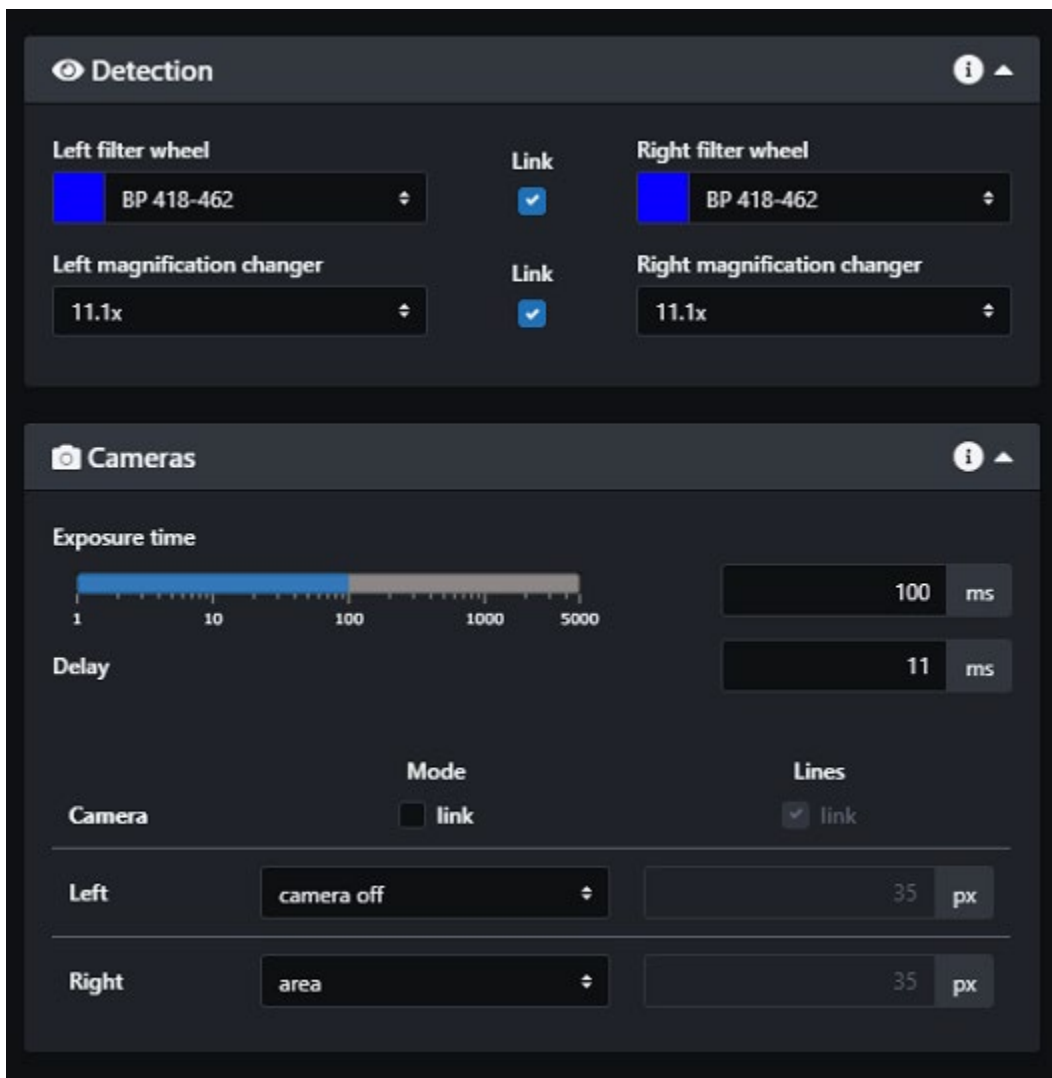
Detection

Left filter wheel
BP 418-462
Link
Right filter wheel
BP 418-462

Left magnification changer
11.1x
Link
Right magnification changer
11.1x

Cameras

Exposure time
1 10 100 1000 5000
100 ms
Delay
11 ms

Mode
Lines
Camera
link
link

Left
camera off
35 px

Right
area
35 px